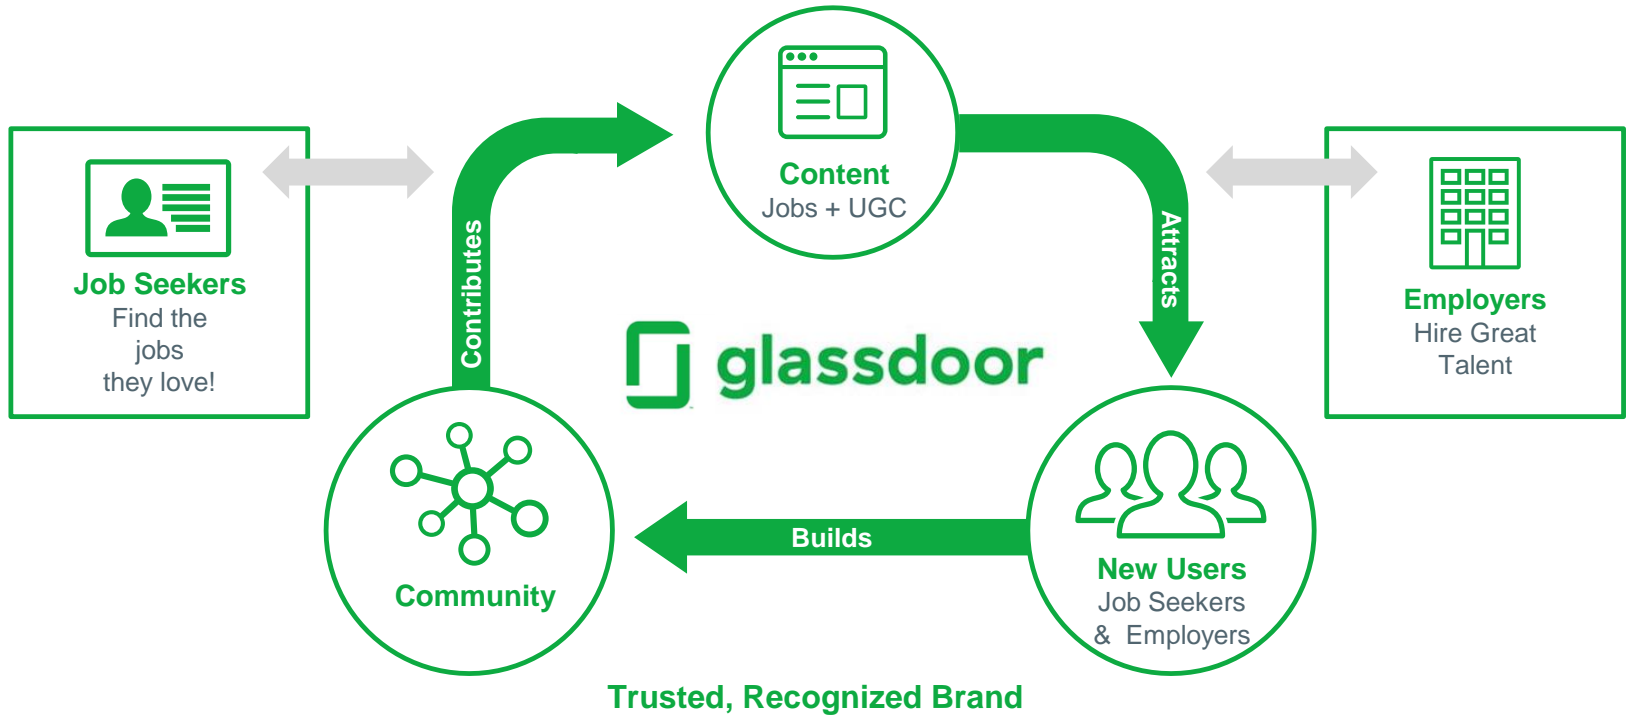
Job Seekers
Find the jobs they love!

Content
Jobs + UGC

Employers
Hire Great Talent

Contributes

Attracts

glassdoor

Community

Builds

New Users
Job Seekers & Employers

Trusted, Recognized Brand